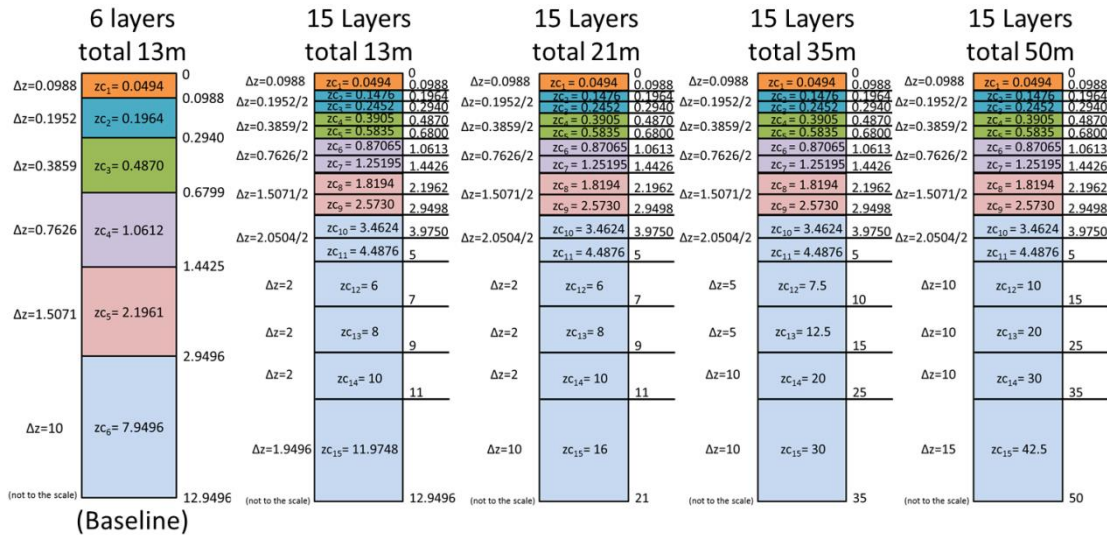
6 layers
total 13m

Δz=0.0988 $zc_1$= 0.0494 0 0.0988
Δz=0.1952 $zc_2$= 0.1964 0.2940
Δz=0.3859 $zc_3$= 0.4870 0.6799
Δz=0.7626 $zc_4$= 1.0612 1.4425
Δz=1.5071 $zc_5$= 2.1961 2.9496
Δz=10 $zc_6$= 7.9496 12.9496
(not to the scale)
(Baseline)

15 Layers
total 13m

Δz=0.0988 $zc_1$= 0.0494 0 0.0988
Δz=0.1952/2 $zc_2$= 0.1476 0.1964
$zc_3$= 0.2452 0.2940
Δz=0.3859/2 $zc_4$= 0.3905 0.4870
$zc_5$= 0.5835 0.6800
Δz=0.7626/2 $zc_6$= 0.87065 1.0613
$zc_7$= 1.25195 1.4426
Δz=1.5071/2 $zc_8$= 1.8194 2.1962
$zc_9$= 2.5730 2.9498
Δz=2.0504/2 $zc_{10}$= 3.4624 3.9750
$zc_{11}$= 4.4876 5
Δz=2 $zc_{12}$= 6 7
Δz=2 $zc_{13}$= 8 9
Δz=2 $zc_{14}$= 10 11
Δz=1.9496 $zc_{15}$= 11.9748 12.9496
(not to the scale)

15 Layers
total 21m

Δz=0.0988 $zc_1$= 0.0494 0 0.0988
Δz=0.1952/2 $zc_2$= 0.1476 0.1964
$zc_3$= 0.2452 0.2940
Δz=0.3859/2 $zc_4$= 0.3905 0.4870
$zc_5$= 0.5835 0.6800
Δz=0.7626/2 $zc_6$= 0.87065 1.0613
$zc_7$= 1.25195 1.4426
Δz=1.5071/2 $zc_8$= 1.8194 2.1962
$zc_9$= 2.5730 2.9498
Δz=2.0504/2 $zc_{10}$= 3.4624 3.9750
$zc_{11}$= 4.4876 5
Δz=2 $zc_{12}$= 6 7
Δz=2 $zc_{13}$= 8 9
Δz=2 $zc_{14}$= 10 11
Δz=10 $zc_{15}$= 16 21
(not to the scale)

15 Layers
total 35m

Δz=0.0988 $zc_1$= 0.0494 0 0.0988
Δz=0.1952/2 $zc_2$= 0.1476 0.1964
$zc_3$= 0.2452 0.2940
Δz=0.3859/2 $zc_4$= 0.3905 0.4870
$zc_5$= 0.5835 0.6800
Δz=0.7626/2 $zc_6$= 0.87065 1.0613
$zc_7$= 1.25195 1.4426
Δz=1.5071/2 $zc_8$= 1.8194 2.1962
$zc_9$= 2.5730 2.9498
Δz=2.0504/2 $zc_{10}$= 3.4624 3.9750
$zc_{11}$= 4.4876 5
Δz=5 $zc_{12}$= 7.5 10
Δz=5 $zc_{13}$= 12.5 15
Δz=10 $zc_{14}$= 20 25
Δz=10 $zc_{15}$= 30 35
(not to the scale)

15 Layers
total 50m

Δz=0.0988 $zc_1$= 0.0494 0 0.0988
Δz=0.1952/2 $zc_2$= 0.1476 0.1964
$zc_3$= 0.2452 0.2940
Δz=0.3859/2 $zc_4$= 0.3905 0.4870
$zc_5$= 0.5835 0.6800
Δz=0.7626/2 $zc_6$= 0.87065 1.0613
$zc_7$= 1.25195 1.4426
Δz=1.5071/2 $zc_8$= 1.8194 2.1962
$zc_9$= 2.5730 2.9498
Δz=2.0504/2 $zc_{10}$= 3.4624 3.9750
$zc_{11}$= 4.4876 5
Δz=10 $zc_{12}$= 10 15
Δz=10 $zc_{13}$= 20 25
Δz=10 $zc_{14}$= 30 35
Δz=15 $zc_{15}$= 42.5 50
(not to the scale)